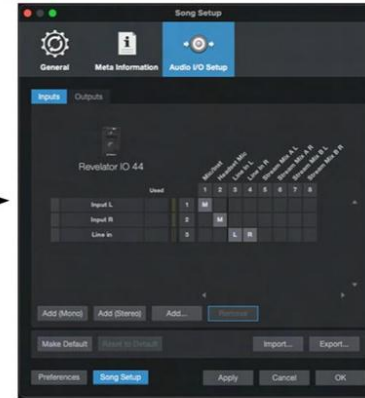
Song Setup

General

Meta Information

Audio I/O Setup

Inputs

Outputs

Revelator IO 44

Used

Mic/Inst

Headset Mic

Line In L

Line In R

Stream Mix A L

Stream Mix A R

Stream Mix B L

Stream Mix B R

| | | 1 | 2 | 3 | 4 | 5 | 6 | 7 | 8 |
|---|---|---|---|---|---|---|---|---|---|
| Input L | 1 | M | | | | | | | |
| Input R | 2 | | M | | | | | | |
| Line In | 3 | | | L | R | | | | |

Add (Mono)

Add (Stereo)

Add...

Remove

Make Default

Reset to Default

Import...

Export...

Preferences

Song Setup

Apply

Cancel

OK